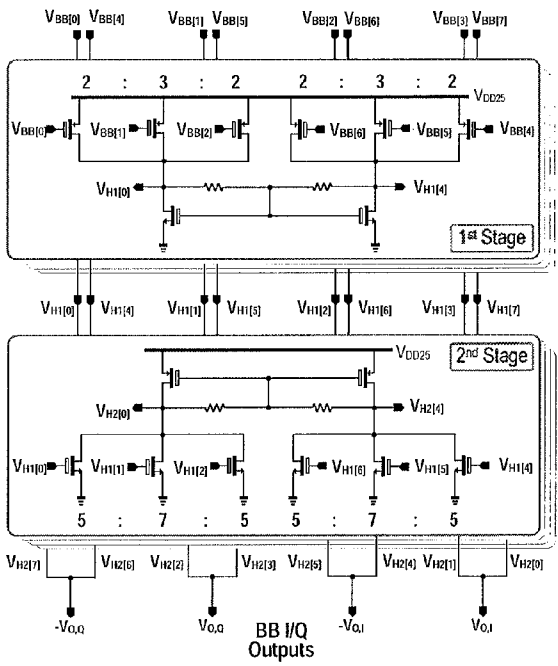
$V_{BB[0]}$ $V_{BB[4]}$ $V_{BB[1]}$ $V_{BB[5]}$ $V_{BB[2]}$ $V_{BB[6]}$ $V_{BB[3]}$ $V_{BB[7]}$

2 : 3 : 2 2 : 3 : 2

$V_{DD25}$

$V_{BB[0]}$ $V_{BB[1]}$ $V_{BB[2]}$ $V_{BB[6]}$ $V_{BB[5]}$ $V_{BB[4]}$

$V_{H1[0]}$ $V_{H1[4]}$

1st Stage

$V_{H1[0]}$ $V_{H1[4]}$ $V_{H1[1]}$ $V_{H1[5]}$ $V_{H1[2]}$ $V_{H1[6]}$ $V_{H1[3]}$ $V_{H1[7]}$

2nd Stage

$V_{DD25}$

$V_{H2[0]}$ $V_{H2[4]}$

$V_{H1[0]}$ $V_{H1[1]}$ $V_{H1[2]}$ $V_{H1[6]}$ $V_{H1[5]}$ $V_{H1[4]}$

5 : 7 : 5 5 : 7 : 5

$V_{H2[7]}$ $V_{H2[6]}$ $V_{H2[2]}$ $V_{H2[3]}$ $V_{H2[5]}$ $V_{H2[4]}$ $V_{H2[1]}$ $V_{H2[0]}$

$-V_{O,Q}$ $V_{O,Q}$ $-V_{O,I}$ $V_{O,I}$

BB I/Q
Outputs